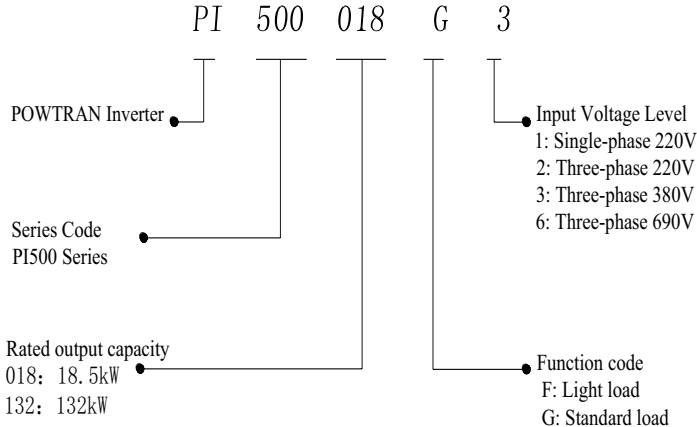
PI 500 018 G 3

POWTRAN Inverter

Input Voltage Level
1: Single-phase 220V
2: Three-phase 220V
3: Three-phase 380V
6: Three-phase 690V

Series Code
PI500 Series

Rated output capacity
018：18.5kW
132：132kW

Function code
F: Light load
G: Standard load